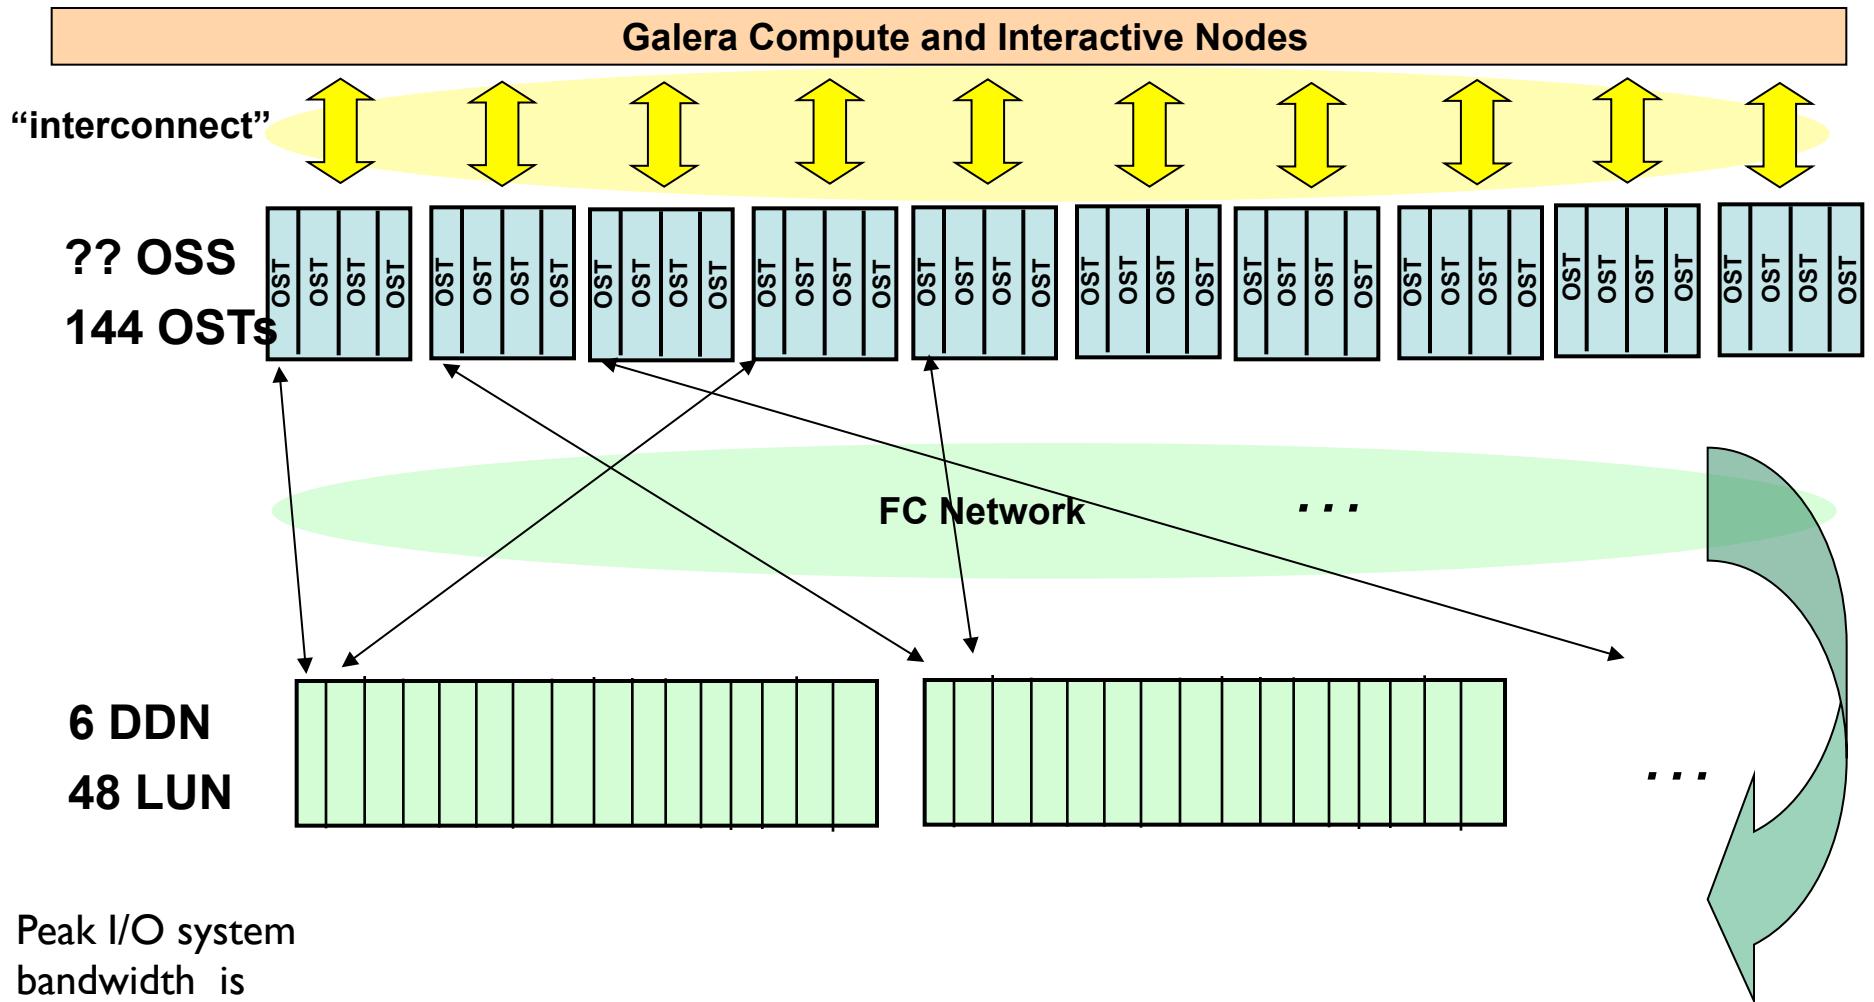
Galera Compute and Interactive Nodes

“interconnect”

?? OSS

144 OSTs

OST OST OST OST
OST OST OST OST
OST OST OST OST
OST OST OST OST
OST OST OST OST
OST OST OST OST
OST OST OST OST
OST OST OST OST
OST OST OST OST
OST OST OST OST

FC Network

. . .

6 DDN

48 LUN

. . .

Peak I/O system bandwidth is